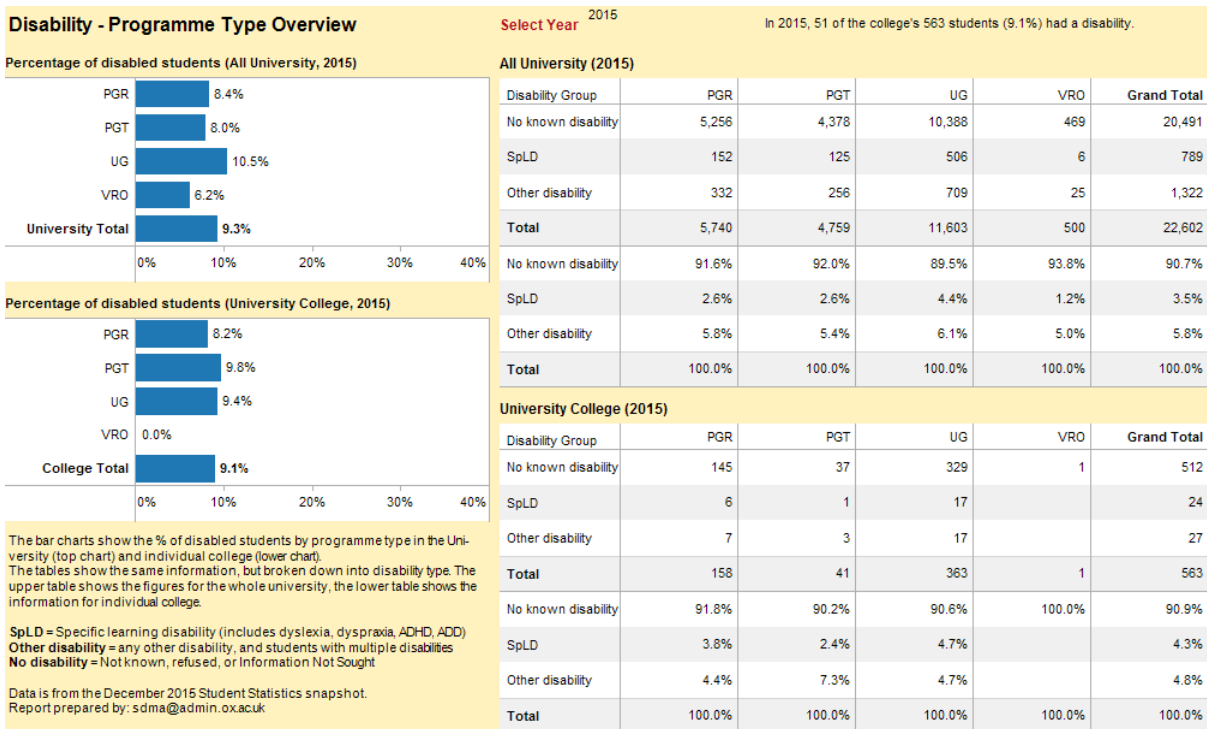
Disability - Programme Type Overview

Select Year 2015

In 2015, 51 of the college's 563 students (9.1%) had a disability.

Percentage of disabled students (All University, 2015)

PGR 8.4%
PGT 8.0%
UG 10.5%
VRO 6.2%
University Total 9.3%

0% 10% 20% 30% 40%

Percentage of disabled students (University College, 2015)

PGR 8.2%
PGT 9.8%
UG 9.4%
VRO 0.0%
College Total 9.1%

0% 10% 20% 30% 40%

The bar charts show the % of disabled students by programme type in the University (top chart) and individual college (lower chart).
The tables show the same information, but broken down into disability type. The upper table shows the figures for the whole university, the lower table shows the information for individual college.

SpLD = Specific learning disability (includes dyslexia, dyspraxia, ADHD, ADD)
Other disability = any other disability, and students with multiple disabilities
No disability = Not known, refused, or Information Not Sought

Data is from the December 2015 Student Statistics snapshot.
Report prepared by: sdma@admin.ox.ac.uk

All University (2015)

| Disability Group | PGR | PGT | UG | VRO | Grand Total |
|---|---|---|---|---|---|
| No known disability | 5,256 | 4,378 | 10,388 | 469 | 20,491 |
| SpLD | 152 | 125 | 506 | 6 | 789 |
| Other disability | 332 | 256 | 709 | 25 | 1,322 |
| Total | 5,740 | 4,759 | 11,603 | 500 | 22,602 |
| No known disability | 91.6% | 92.0% | 89.5% | 93.8% | 90.7% |
| SpLD | 2.6% | 2.6% | 4.4% | 1.2% | 3.5% |
| Other disability | 5.8% | 5.4% | 6.1% | 5.0% | 5.8% |
| Total | 100.0% | 100.0% | 100.0% | 100.0% | 100.0% |

University College (2015)

| Disability Group | PGR | PGT | UG | VRO | Grand Total |
|---|---|---|---|---|---|
| No known disability | 145 | 37 | 329 | 1 | 512 |
| SpLD | 6 | 1 | 17 | | 24 |
| Other disability | 7 | 3 | 17 | | 27 |
| Total | 158 | 41 | 363 | 1 | 563 |
| No known disability | 91.8% | 90.2% | 90.6% | 100.0% | 90.9% |
| SpLD | 3.8% | 2.4% | 4.7% | | 4.3% |
| Other disability | 4.4% | 7.3% | 4.7% | | 4.8% |
| Total | 100.0% | 100.0% | 100.0% | 100.0% | 100.0% |